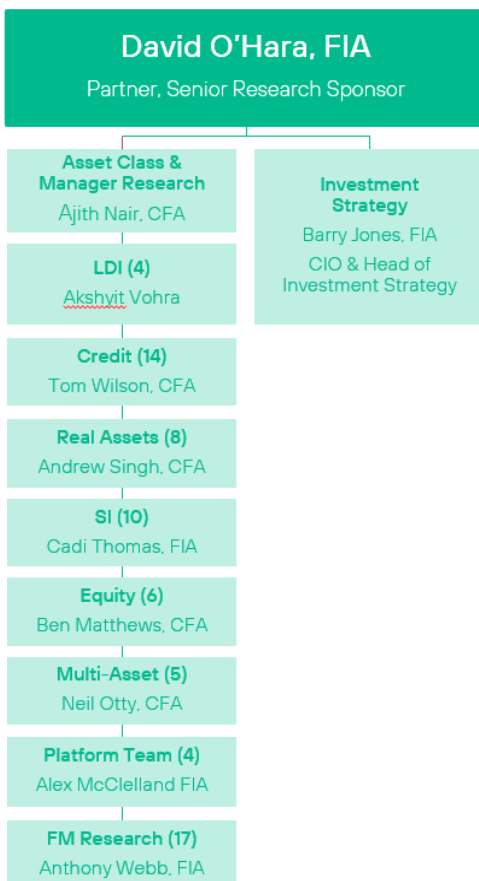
David O'Hara, FIA
Partner, Senior Research Sponsor

Asset Class & Manager Research
Ajith Nair, CFA

LDI (4)
Akshyit Vohra

Credit (14)
Tom Wilson, CFA

Real Assets (8)
Andrew Singh, CFA

SI (10)
Cadi Thomas, FIA

Equity (6)
Ben Matthews, CFA

Multi-Asset (5)
Neil Otty, CFA

Platform Team (4)
Alex McClelland FIA

FM Research (17)
Anthony Webb, FIA

Investment Strategy
Barry Jones, FIA
CIO & Head of Investment Strategy